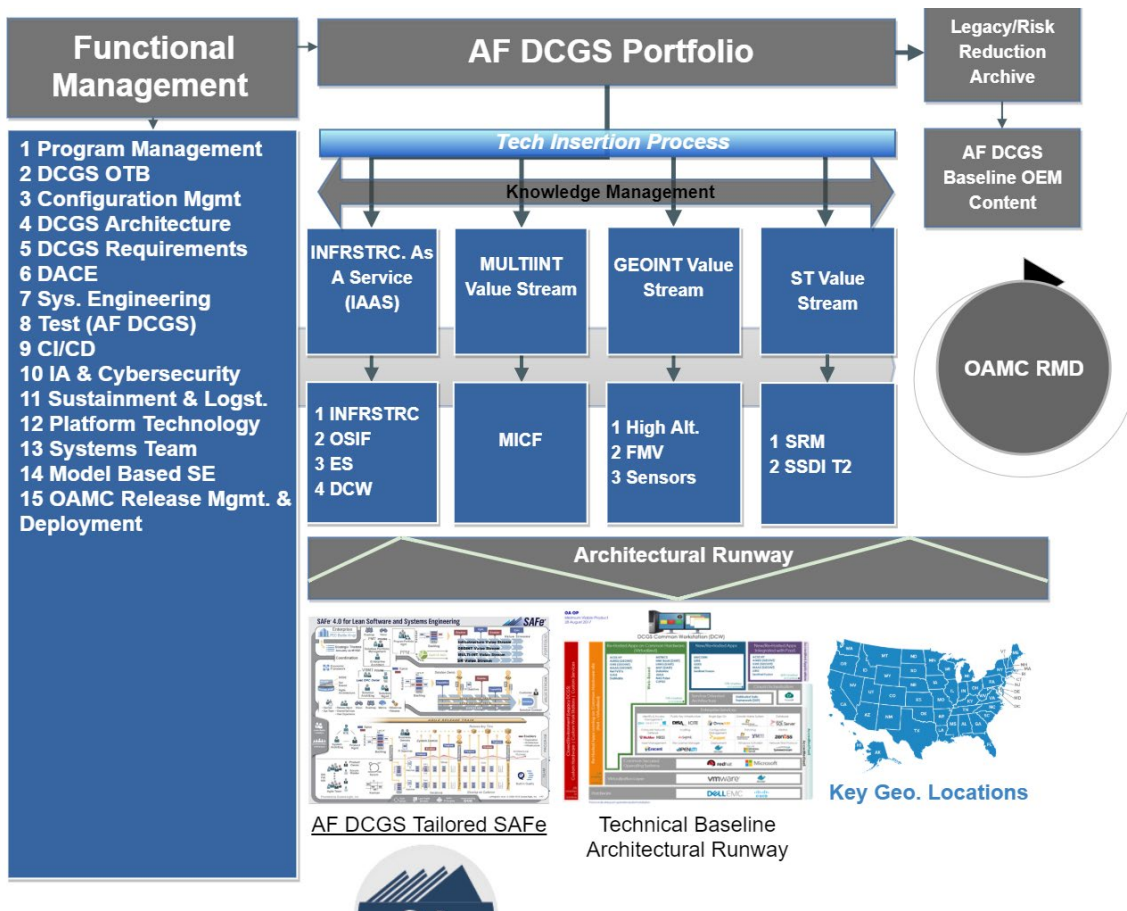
Functional Management

AF DCGS Portfolio

Legacy/Risk Reduction Archive

AF DCGS Baseline OEM Content

1 Program Management
2 DCGS OTB
3 Configuration Mgmt
4 DCGS Architecture
5 DCGS Requirements
6 DACE
7 Sys. Engineering
8 Test (AF DCGS)
9 CI/CD
10 IA & Cybersecurity
11 Sustainment & Logst.
12 Platform Technology
13 Systems Team
14 Model Based SE
15 OAMC Release Mgmt. & Deployment

Tech Insertion Process

Knowledge Management

INFRSTRC. As A Service (IAAS)

MULTIINT Value Stream

GEOINT Value Stream

ST Value Stream

OAMC RMD

1 INFRSTRC
2 OSIF
3 ES
4 DCW

MICF

1 High Alt.
2 FMV
3 Sensors

1 SRM
2 SSDI T2

Architectural Runway

SAFe 4.0 for Lean Software and Systems Engineering

SAFe

DCGS Common Workstation (DCW)

vmware

DELL EMC

Microsoft

redhat

Key Geo. Locations

AF DCGS Tailored SAFe

Technical Baseline Architectural Runway